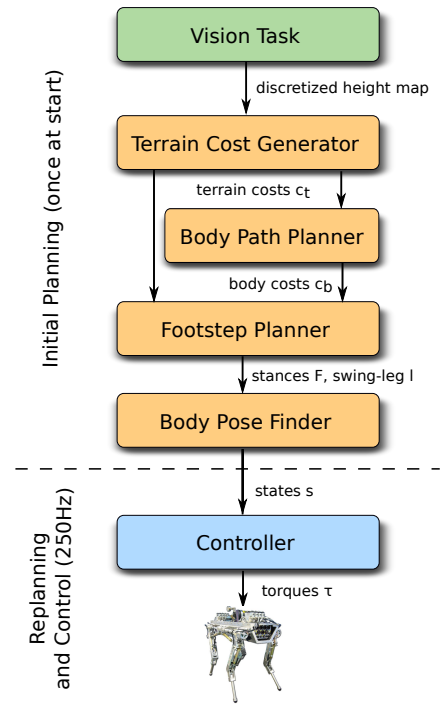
Initial Planning (once at start)

Vision Task

discretized height map

Terrain Cost Generator

terrain costs $c_t$

Body Path Planner

body costs $c_b$

Footstep Planner

stances F, swing-leg l

Body Pose Finder

Replanning and Control (250Hz)

states s

Controller

torques $\tau$